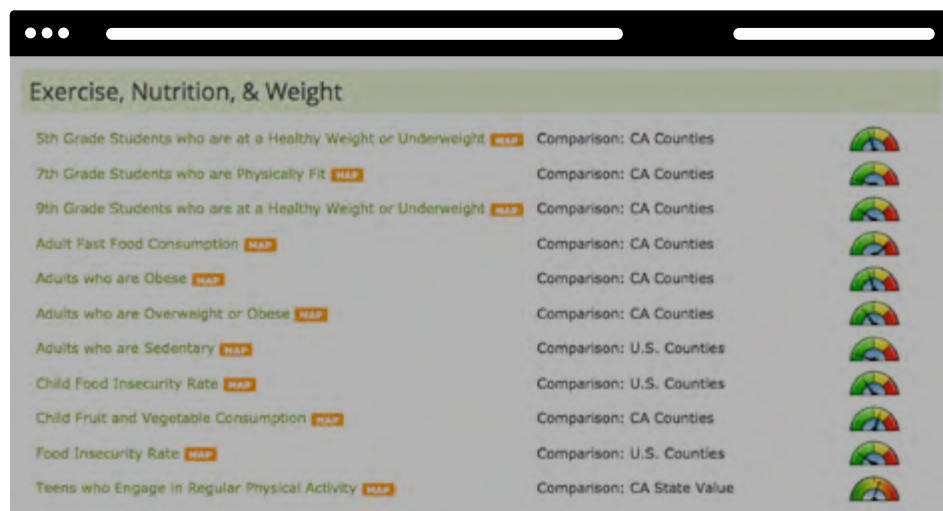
Exercise, Nutrition, & Weight

| | |
|---|---|
| 5th Grade Students who are at a Healthy Weight or Underweight MAP | Comparison: CA Counties |
| 7th Grade Students who are Physically Fit MAP | Comparison: CA Counties |
| 9th Grade Students who are at a Healthy Weight or Underweight MAP | Comparison: CA Counties |
| Adult Fast Food Consumption MAP | Comparison: CA Counties |
| Adults who are Obese MAP | Comparison: CA Counties |
| Adults who are Overweight or Obese MAP | Comparison: CA Counties |
| Adults who are Sedentary MAP | Comparison: U.S. Counties |
| Child Food Insecurity Rate MAP | Comparison: U.S. Counties |
| Child Fruit and Vegetable Consumption MAP | Comparison: CA Counties |
| Food Insecurity Rate MAP | Comparison: U.S. Counties |
| Teens who Engage in Regular Physical Activity MAP | Comparison: CA State Value |